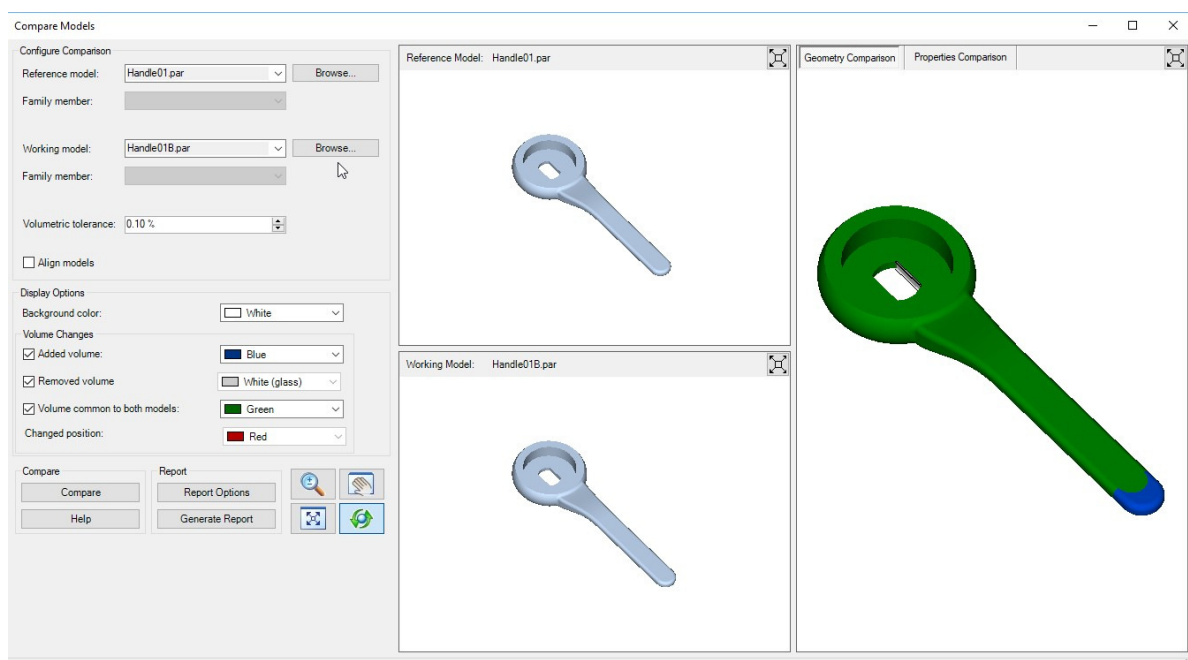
Compare Models

Configure Comparison

Reference model: Handle01.par Browse...

Family member:

Working model: Handle01B.par Browse...

Family member:

Volumetric tolerance: 0.10 %

Align models

Display Options

Background color: White

Volume Changes

Added volume: Blue

Removed volume White (glass)

Volume common to both models: Green

Changed position: Red

Compare

Compare

Help

Report

Report Options

Generate Report

Reference Model: Handle01.par

Working Model: Handle01B.par

Geometry Comparison

Properties Comparison